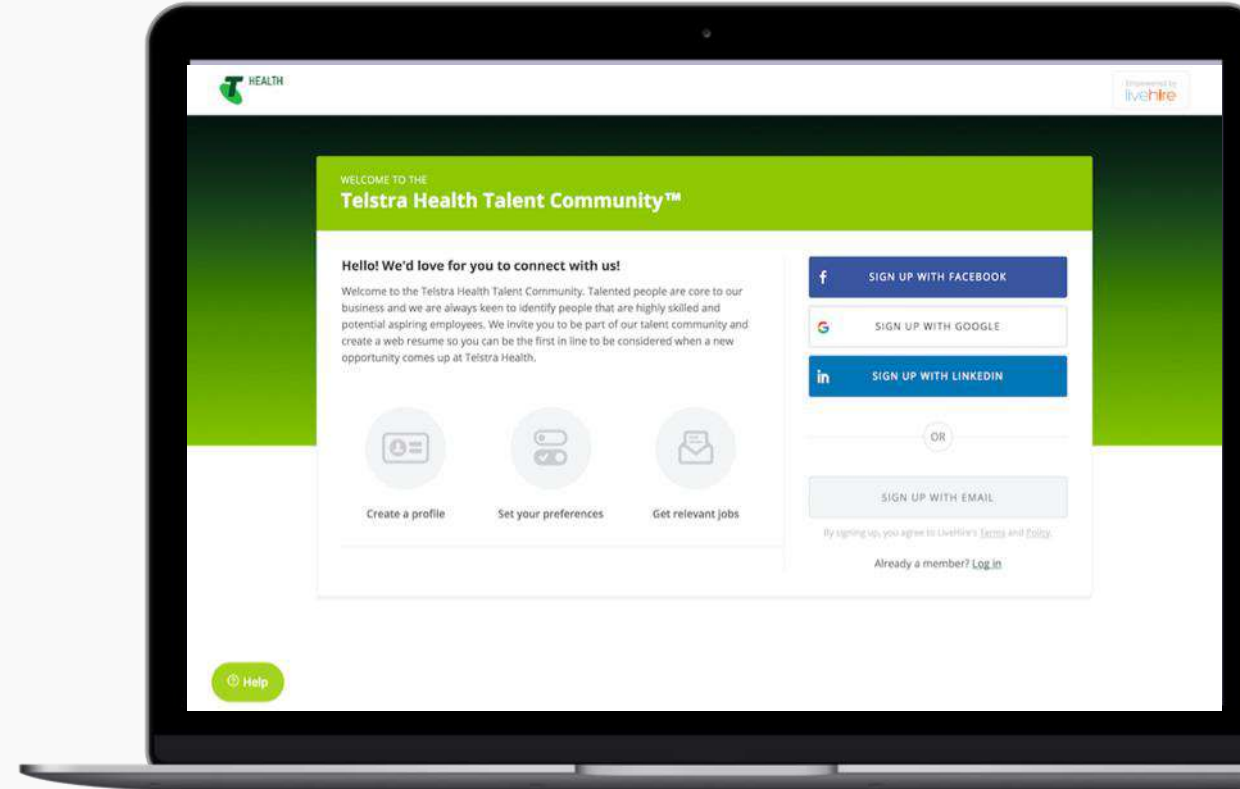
HEALTH

Empowered by livehire

WELCOME TO THE
Telstra Health Talent Community™

Hello! We'd love for you to connect with us!

Welcome to the Telstra Health Talent Community. Talented people are core to our business and we are always keen to identify people that are highly skilled and potential aspiring employees. We invite you to be part of our talent community and create a web resume so you can be the first in line to be considered when a new opportunity comes up at Telstra Health.

Create a profile

Set your preferences

Get relevant jobs

SIGN UP WITH FACEBOOK

SIGN UP WITH GOOGLE

SIGN UP WITH LINKEDIN

OR

SIGN UP WITH EMAIL

By signing up, you agree to LiveHire's Terms and Policy.

Already a member? Log in

Help